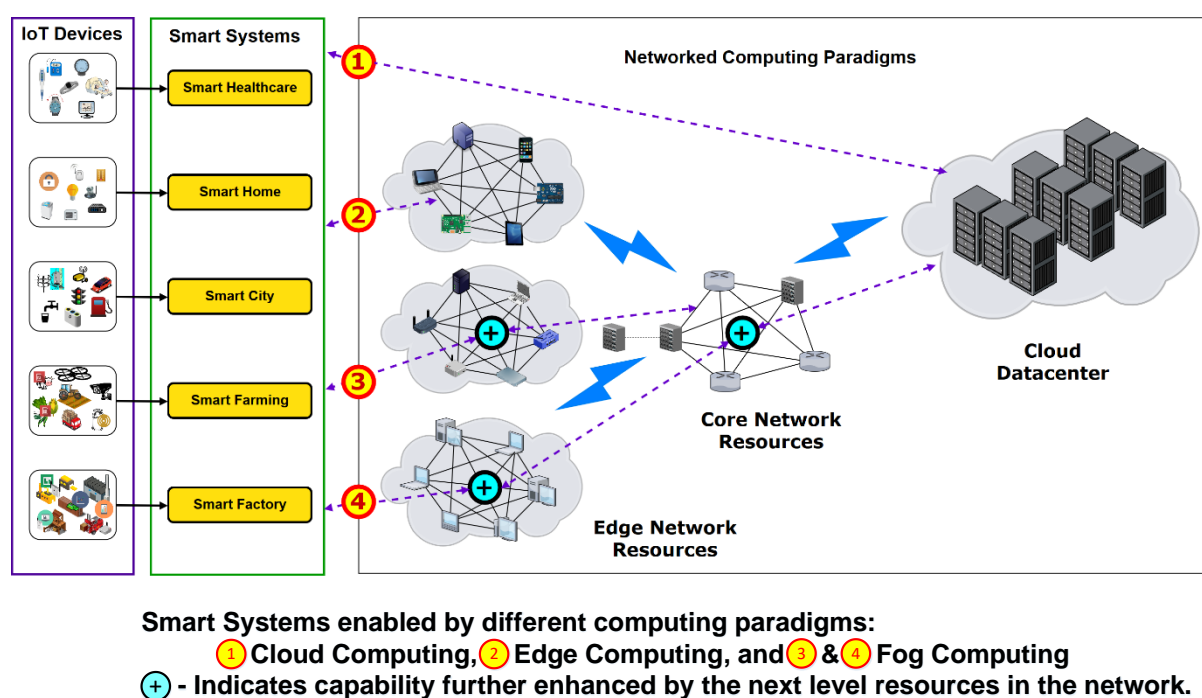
IoT Devices

Smart Systems

Smart Healthcare

Smart Home

Smart City

Smart Farming

Smart Factory

1

2

3

4

Networked Computing Paradigms

Cloud Datacenter

Core Network Resources

Edge Network Resources

+

Smart Systems enabled by different computing paradigms:
1 Cloud Computing, 2 Edge Computing, and 3 & 4 Fog Computing
+ - Indicates capability further enhanced by the next level resources in the network.